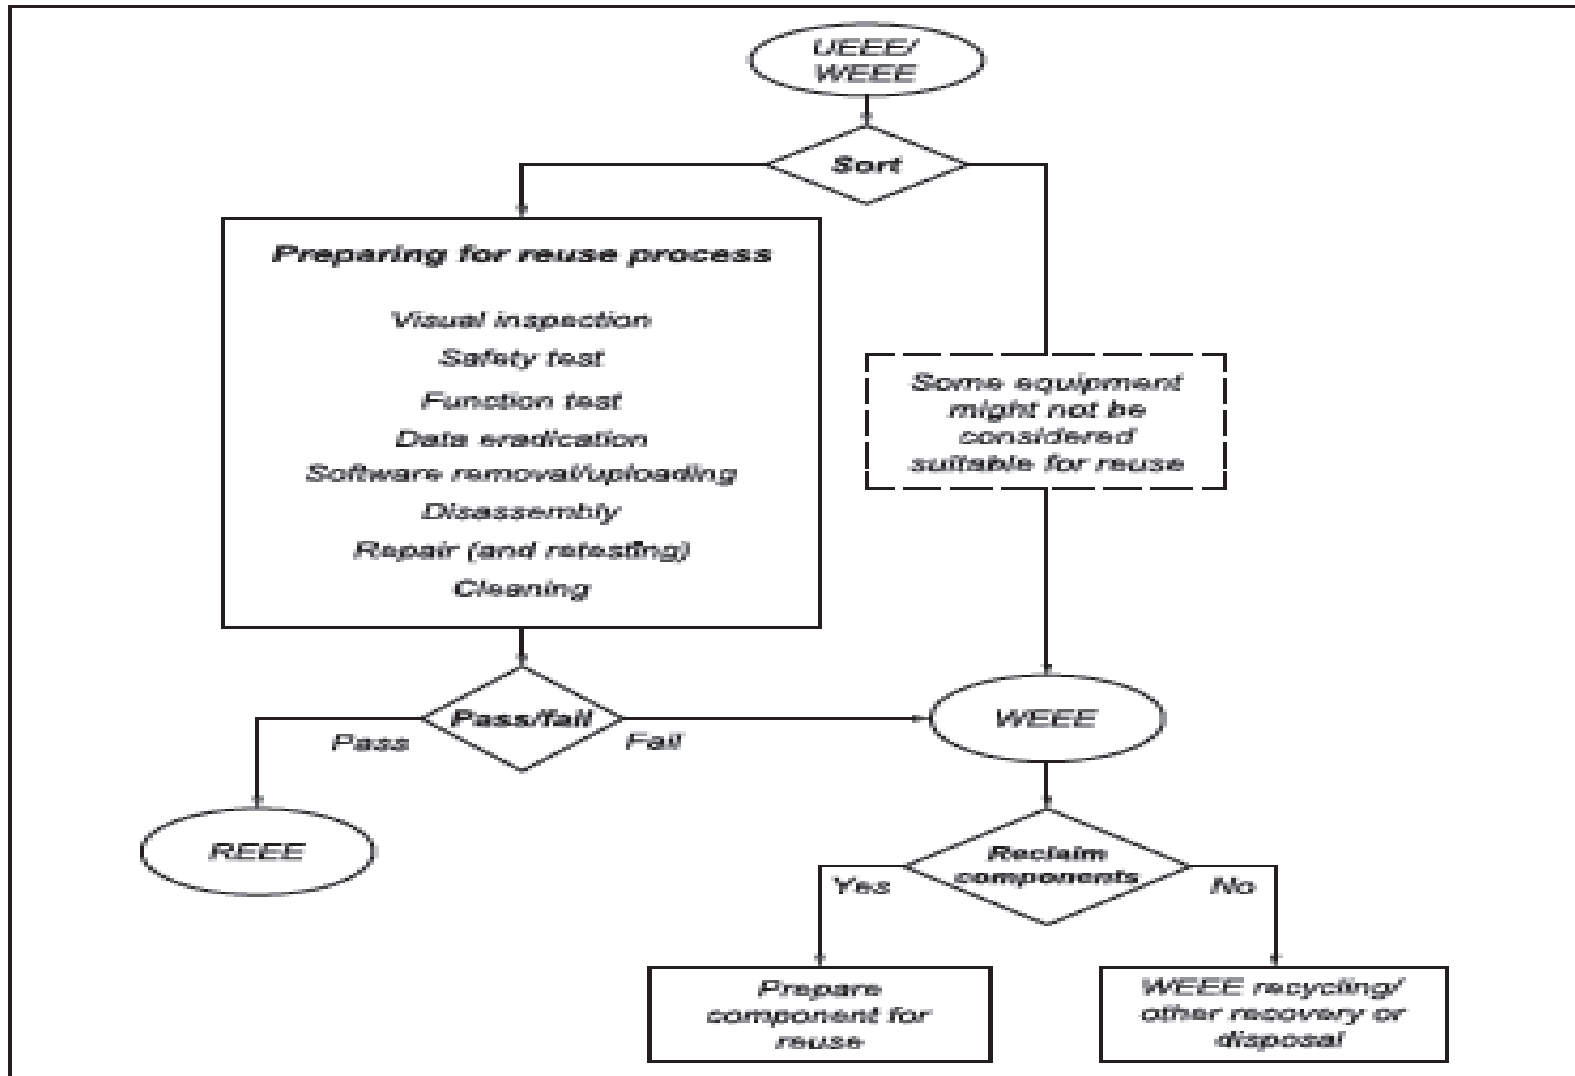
UEEE/
WEEE

Sort

Preparing for reuse process

Visual inspection
Safety test
Function test
Data eradication
Software removal/uploading
Disassembly
Repair (and retesting)
Cleaning

Some equipment might not be considered suitable for reuse

Pass/fail

Pass

Fail

WEEE

REEE

Reclaim components

Yes

No

Prepare component for reuse

WEEE recycling/ other recovery or disposal